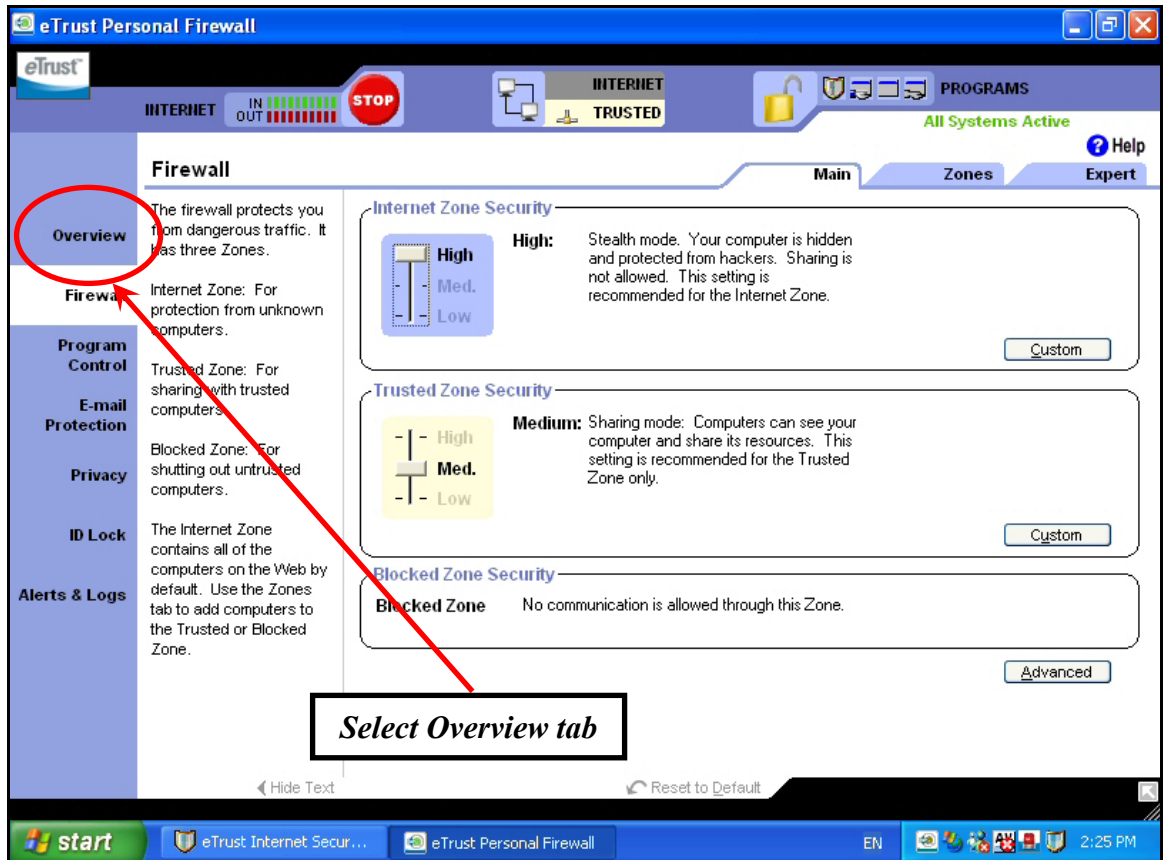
eTrust Personal Firewall

eTrust

INTERNET IN OUT

STOP

INTERNET
TRUSTED

PROGRAMS

All Systems Active

Help

Firewall

Main | Zones | Expert

Overview

Firewa

Program Control

E-mail Protection

Privacy

ID Lock

Alerts & Logs

The firewall protects you from dangerous traffic. It has three Zones.

Internet Zone: For protection from unknown computers.

Trusted Zone: For sharing with trusted computers.

Blocked Zone: For shutting out untrusted computers.

The Internet Zone contains all of the computers on the Web by default. Use the Zones tab to add computers to the Trusted or Blocked Zone.

Internet Zone Security

High
Med.
Low

High: Stealth mode. Your computer is hidden and protected from hackers. Sharing is not allowed. This setting is recommended for the Internet Zone.

Custom

Trusted Zone Security

High
Med.
Low

Medium: Sharing mode: Computers can see your computer and share its resources. This setting is recommended for the Trusted Zone only.

Custom

Blocked Zone Security

Blocked Zone No communication is allowed through this Zone.

Advanced

Select Overview tab

Hide Text

Reset to Default

start

eTrust Internet Secur...

eTrust Personal Firewall

EN

2:25 PM